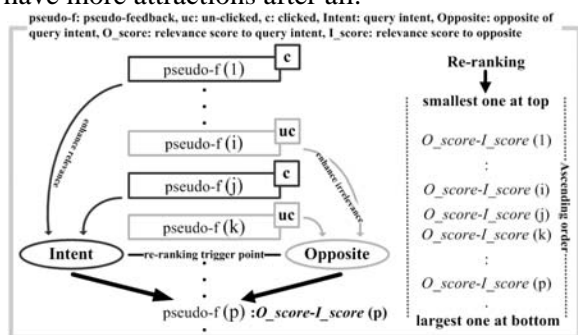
have more attractions after all.

pseudo-f: pseudo-feedback, uc: un-clicked, c: clicked, Intent: query intent, Opposite: opposite of query intent, O_score: relevance score to query intent, I_score: relevance score to opposite

pseudo-f (1) c

pseudo-f (i) uc

pseudo-f (j) c

pseudo-f (k) uc

enhance relevance

enhance irrelevance

Intent

re-ranking trigger point

Opposite

pseudo-f (p) :O_score-I_score (p)

Re-ranking

smallest one at top

O_score-I_score (1)

O_score-I_score (i)

O_score-I_score (j)

O_score-I_score (k)

O_score-I_score (p)

largest one at bottom

Ascending order